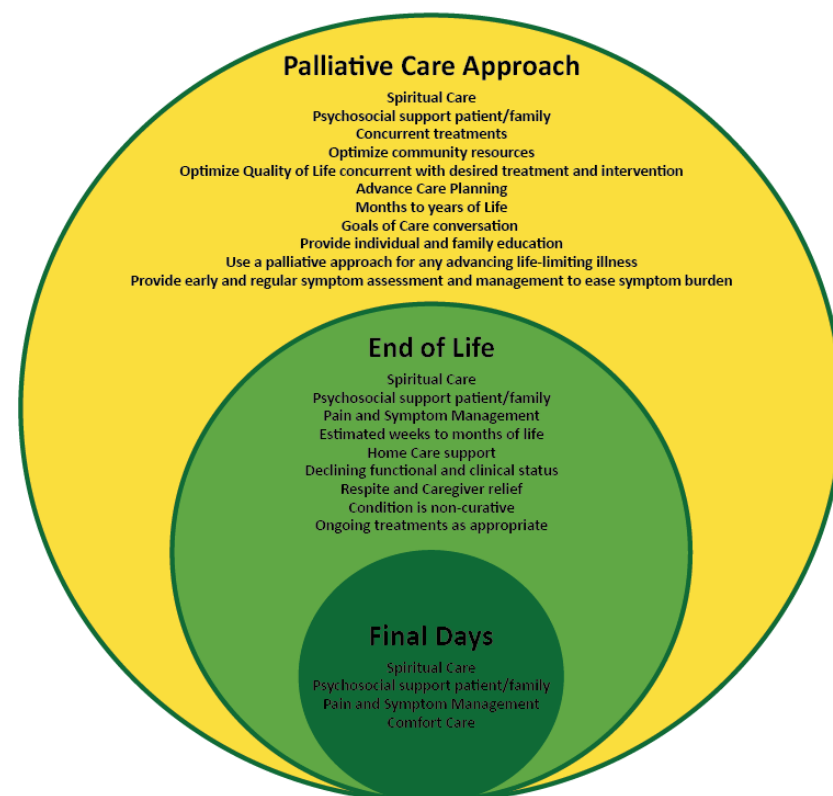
Palliative Care Approach

Spiritual Care
Psychosocial support patient/family
Concurrent treatments
Optimize community resources
Optimize Quality of Life concurrent with desired treatment and intervention
Advance Care Planning
Months to years of Life
Goals of Care conversation
Provide individual and family education
Use a palliative approach for any advancing life-limiting illness
Provide early and regular symptom assessment and management to ease symptom burden

End of Life

Spiritual Care
Psychosocial support patient/family
Pain and Symptom Management
Estimated weeks to months of life
Home Care support
Declining functional and clinical status
Respite and Caregiver relief
Condition is non-curative
Ongoing treatments as appropriate

Final Days

Spiritual Care
Psychosocial support patient/family
Pain and Symptom Management
Comfort Care